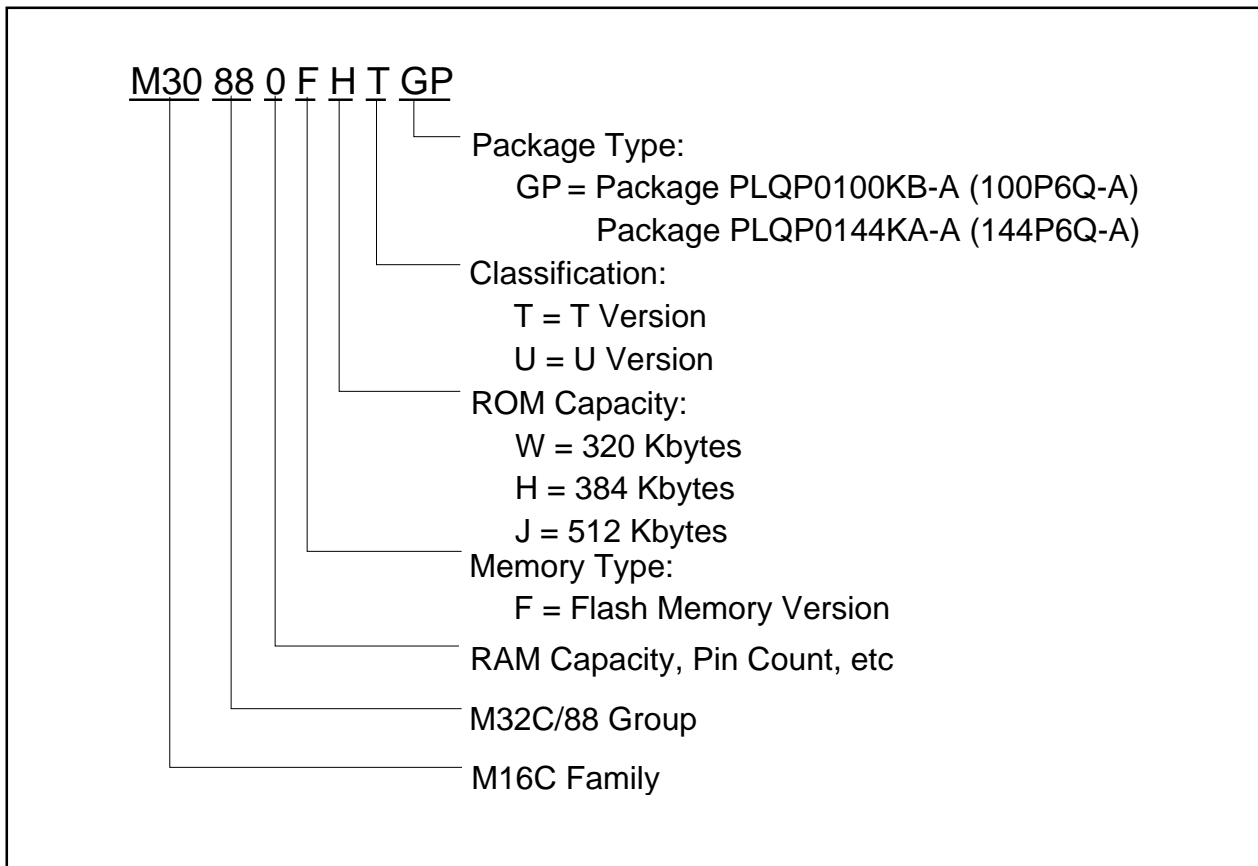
M30 88 0 F H T GP

Package Type:
GP = Package PLQP0100KB-A (100P6Q-A)
Package PLQP0144KA-A (144P6Q-A)

Classification:
T = T Version
U = U Version

ROM Capacity:
W = 320 Kbytes
H = 384 Kbytes
J = 512 Kbytes

Memory Type:
F = Flash Memory Version

RAM Capacity, Pin Count, etc

M32C/88 Group

M16C Family